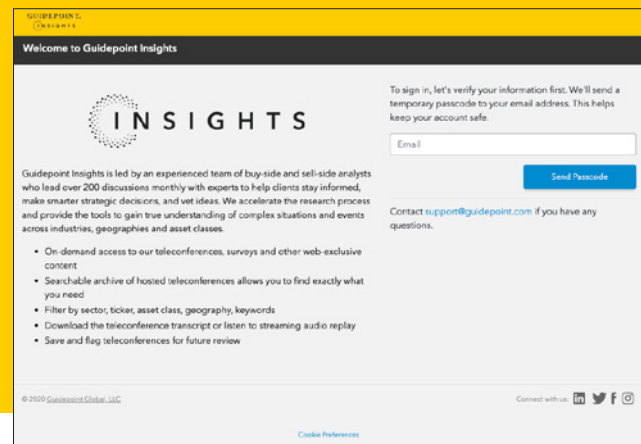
GUIDEPOINT
INSIGHTS

Welcome to Guidepoint Insights

INSIGHTS

Guidepoint Insights is led by an experienced team of buy-side and sell-side analysts who lead over 200 discussions monthly with experts to help clients stay informed, make smarter strategic decisions, and vet ideas. We accelerate the research process and provide the tools to gain true understanding of complex situations and events across industries, geographies and asset classes.

- On-demand access to our teleconferences, surveys and other web-exclusive content
- Searchable archive of hosted teleconferences allows you to find exactly what you need
- Filter by sector, ticker, asset class, geography, keywords
- Download the teleconference transcript or listen to streaming audio replay
- Save and flag teleconferences for future review

To sign in, let's verify your information first. We'll send a temporary passcode to your email address. This helps keep your account safe.

Email

Send Passcode

Contact support@guidepoint.com if you have any questions.

© 2020 Guidepoint Global, LLC

Connect with us:

Cookie Preferences